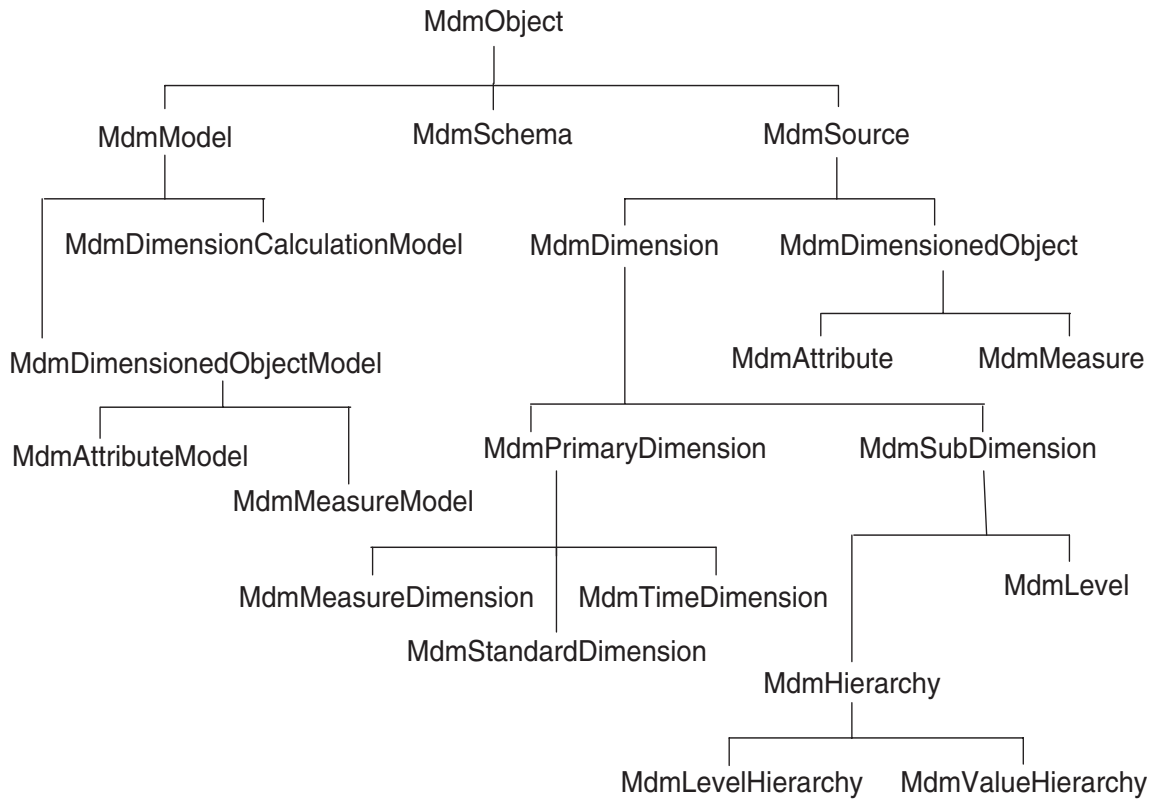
MdmObject

MdmModel

MdmSchema

MdmSource

MdmDimensionCalculationModel

MdmDimension

MdmDimensionedObject

MdmDimensionedObjectModel

MdmAttribute

MdmMeasure

MdmAttributeModel

MdmMeasureModel

MdmPrimaryDimension

MdmSubDimension

MdmMeasureDimension

MdmTimeDimension

MdmStandardDimension

MdmLevel

MdmHierarchy

MdmLevelHierarchy

MdmValueHierarchy